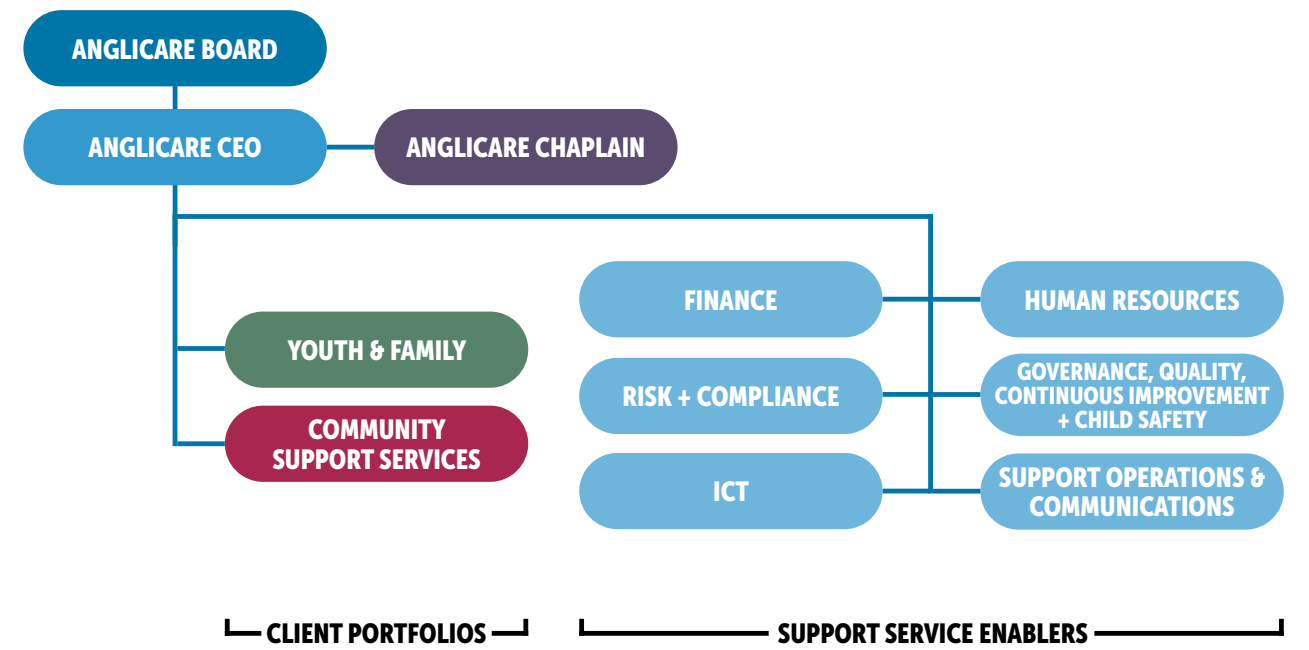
ANGLICARE BOARD

ANGLICARE CEO

ANGLICARE CHAPLAIN

YOUTH & FAMILY

COMMUNITY SUPPORT SERVICES

FINANCE

HUMAN RESOURCES

RISK + COMPLIANCE

GOVERNANCE, QUALITY, CONTINUOUS IMPROVEMENT + CHILD SAFETY

ICT

SUPPORT OPERATIONS & COMMUNICATIONS

CLIENT PORTFOLIOS

SUPPORT SERVICE ENABLERS